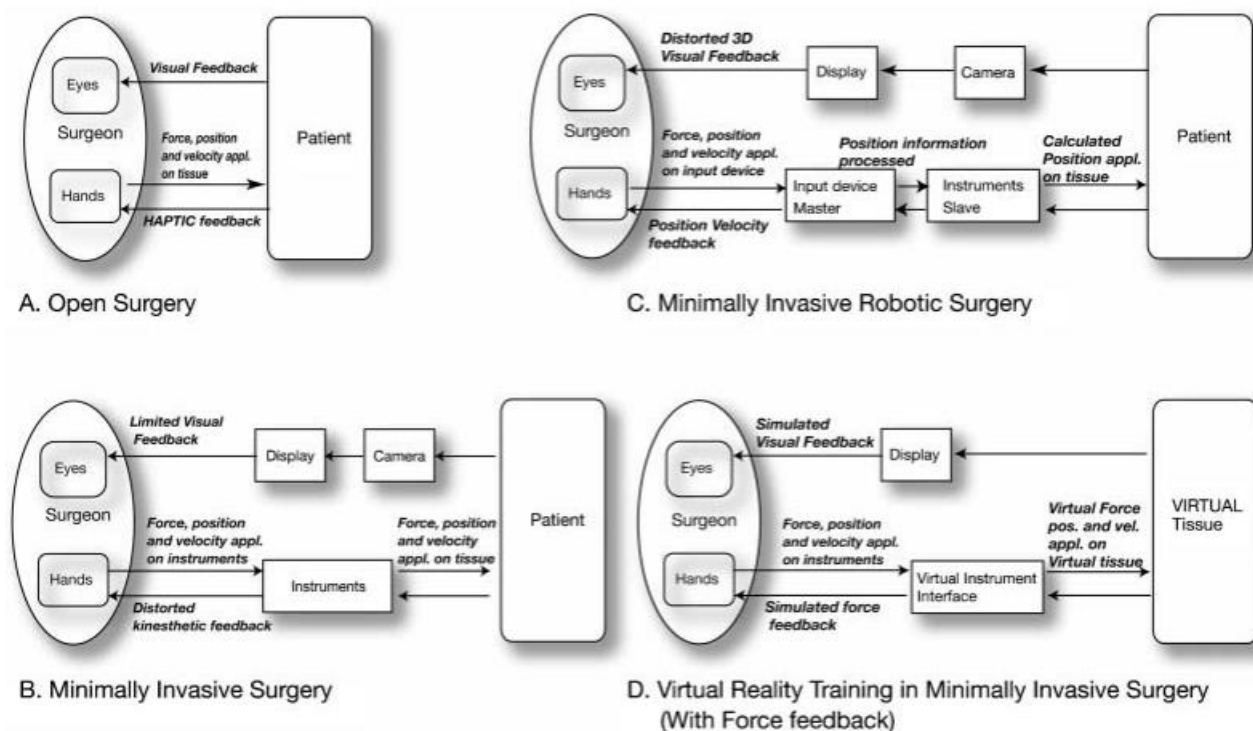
Eyes
Surgeon
Hands
Visual Feedback
Force, position and velocity appl. on tissue
HAPTIC feedback
Patient

A. Open Surgery

Eyes
Surgeon
Hands
Distorted 3D Visual Feedback
Display
Camera
Force, position and velocity appl. on input device
Position information processed
Calculated Position appl. on tissue
Input device Master
Instruments Slave
Position Velocity feedback
Patient

C. Minimally Invasive Robotic Surgery

Eyes
Surgeon
Hands
Limited Visual Feedback
Display
Camera
Force, position and velocity appl. on instruments
Force, position and velocity appl. on tissue
Instruments
Distorted kinesthetic feedback
Patient

B. Minimally Invasive Surgery

Eyes
Surgeon
Hands
Simulated Visual Feedback
Display
Force, position and velocity appl. on instruments
Virtual Force pos. and vel. appl. on Virtual tissue
Virtual Instrument Interface
Simulated force feedback
VIRTUAL Tissue

D. Virtual Reality Training in Minimally Invasive Surgery (With Force feedback)